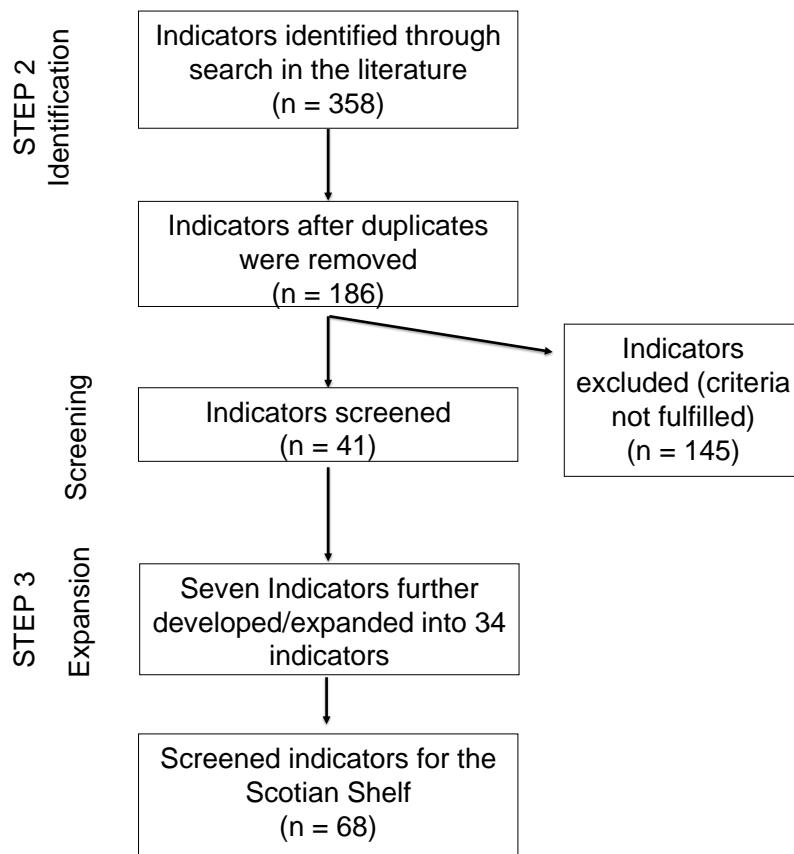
STEP 2
Identification

Indicators identified through search in the literature
(n = 358)

Indicators after duplicates were removed
(n = 186)

Screening

Indicators screened
(n = 41)

Indicators excluded (criteria not fulfilled)
(n = 145)

STEP 3
Expansion

Seven Indicators further developed/expanded into 34 indicators

Screened indicators for the Scotian Shelf
(n = 68)